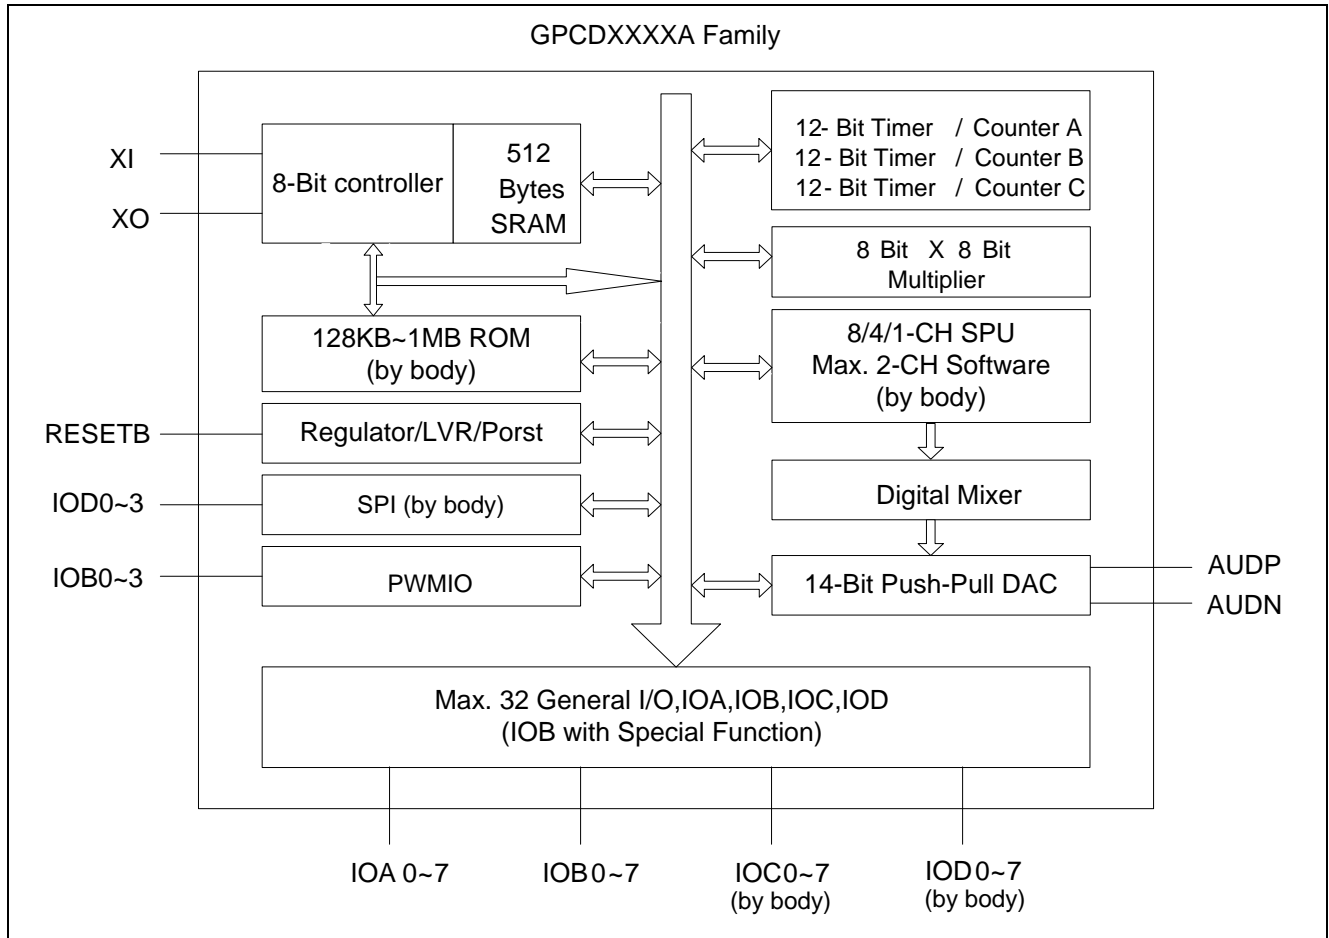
GPCDXXXXA Family

XI

XO

8-Bit controller

512 Bytes SRAM

12- Bit Timer / Counter A
12- Bit Timer / Counter B
12- Bit Timer / Counter C

8 Bit X 8 Bit Multiplier

128KB~1MB ROM (by body)

8/4/1-CH SPU Max. 2-CH Software (by body)

RESETB

Regulator/LVR/Porst

IOD0~3

SPI (by body)

Digital Mixer

IOB0~3

PWMIO

14-Bit Push-Pull DAC

AUDP

AUDN

Max. 32 General I/O,IOA,IOB,IOC,IOD
(IOB with Special Function)

IOA 0~7

IOB 0~7

IOC0~7
(by body)

IOD0~7
(by body)